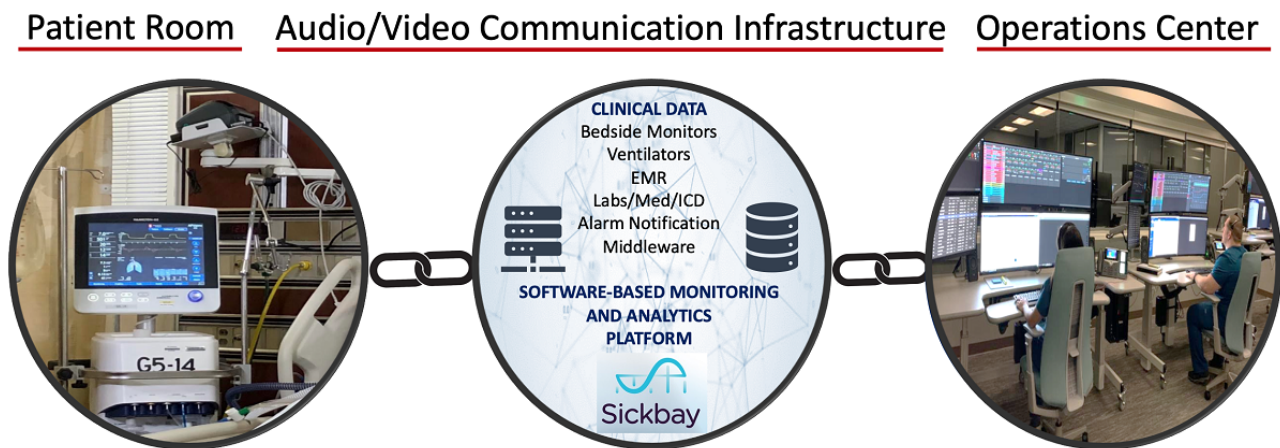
Patient Room

Audio/Video Communication Infrastructure

Operations Center

G5-14

CLINICAL DATA
Bedside Monitors
Ventilators
EMR
Labs/Med/ICD
Alarm Notification
Middleware

SOFTWARE-BASED MONITORING AND ANALYTICS PLATFORM

Sickbay